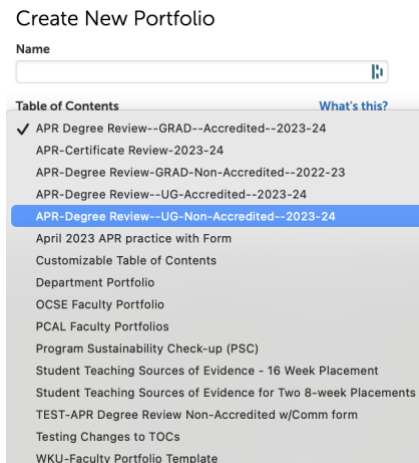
Create New Portfolio

Name

Table of Contents

What's this?

✓ APR Degree Review--GRAD--Accredited--2023-24

APR-Certificate Review-2023-24

APR-Degree Review-GRAD-Non-Accredited--2022-23

APR-Degree Review--UG-Accredited--2023-24

APR-Degree Review--UG-Non-Accredited--2023-24

April 2023 APR practice with Form

Customizable Table of Contents

Department Portfolio

OCSE Faculty Portfolio

PCAL Faculty Portfolios

Program Sustainability Check-up (PSC)

Student Teaching Sources of Evidence - 16 Week Placement

Student Teaching Sources of Evidence for Two 8-week Placements

TEST-APR Degree Review Non-Accredited w/Comm form

Testing Changes to TOCs

WKU-Faculty Portfolio Template